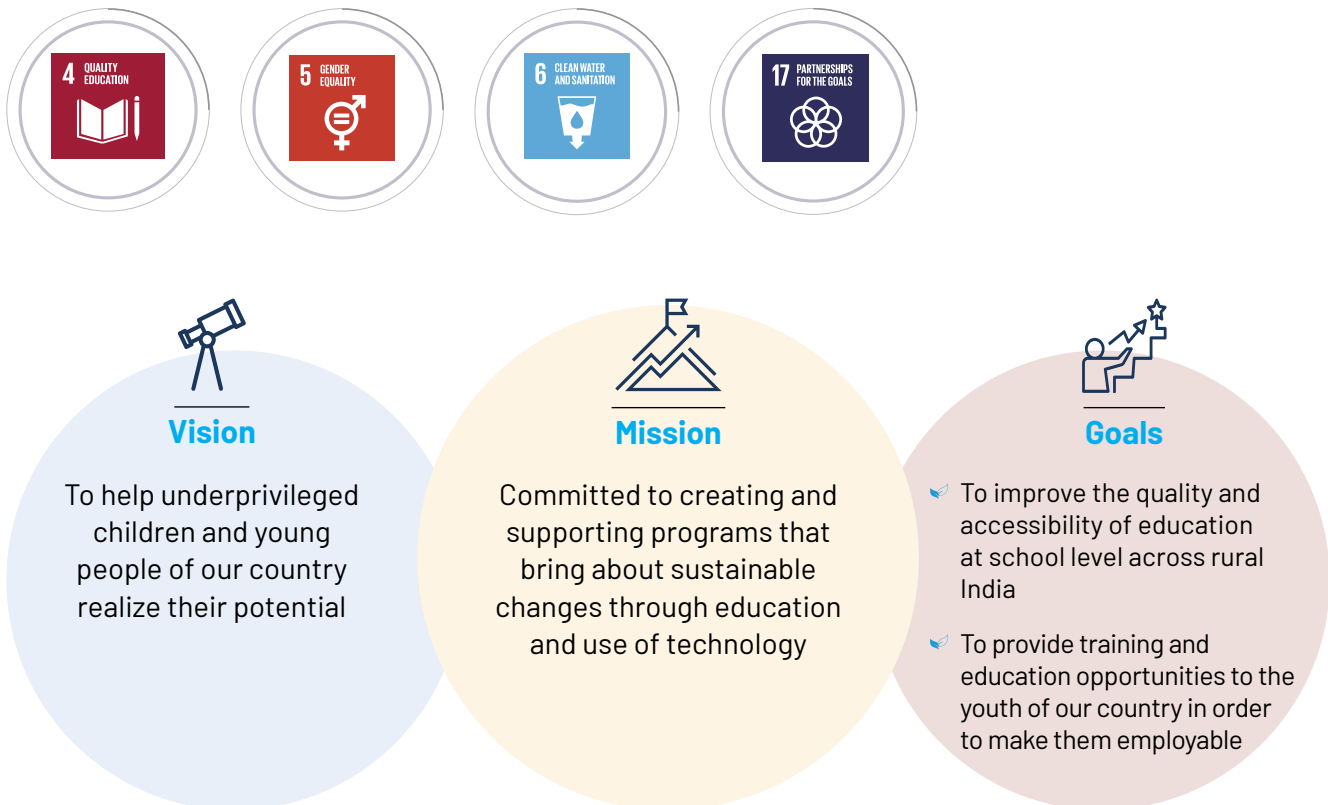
4 QUALITY EDUCATION

5 GENDER EQUALITY

6 CLEAN WATER AND SANITATION

17 PARTNERSHIPS FOR THE GOALS

Vision

To help underprivileged children and young people of our country realize their potential

Mission

Committed to creating and supporting programs that bring about sustainable changes through education and use of technology

Goals

To improve the quality and accessibility of education at school level across rural India

To provide training and education opportunities to the youth of our country in order to make them employable